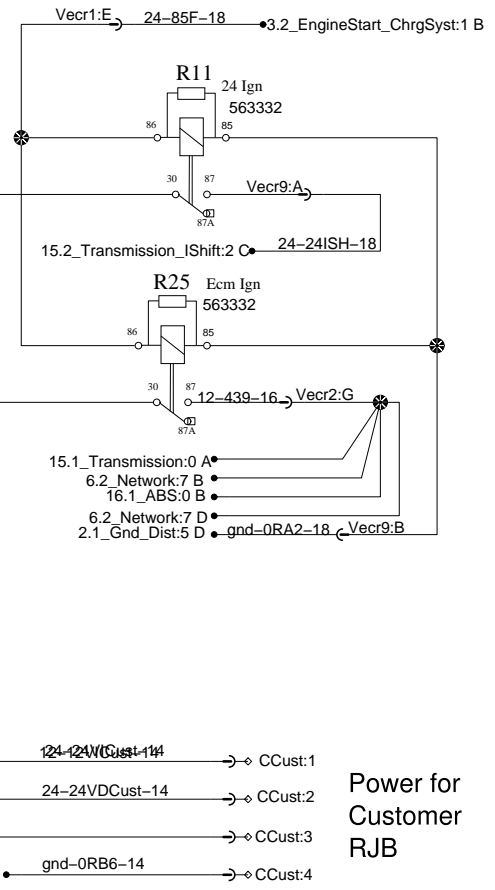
Vecr1:E 24–85F–18 3.2_EngineStart_ChrgSyst:1 B

R11 24 Ign 563332

86 85

30 87 Vecr9:A

87A

15.2_Transmission_IShift:2 C 24–24ISH–18

R25 Ecm Ign 563332

86 85

30 87 12–439–16 Vecr2:G

87A

15.1_Transmission:0 A
6.2_Network:7 B
16.1_ABS:0 B
6.2_Network:7 D
2.1_Gnd_Dist:5 D gnd–0RA2–18 Vecr9:B

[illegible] CCust:1

24–24VDCust–14 CCust:2

CCust:3

gnd–0RB6–14 CCust:4

Power for Customer RJB